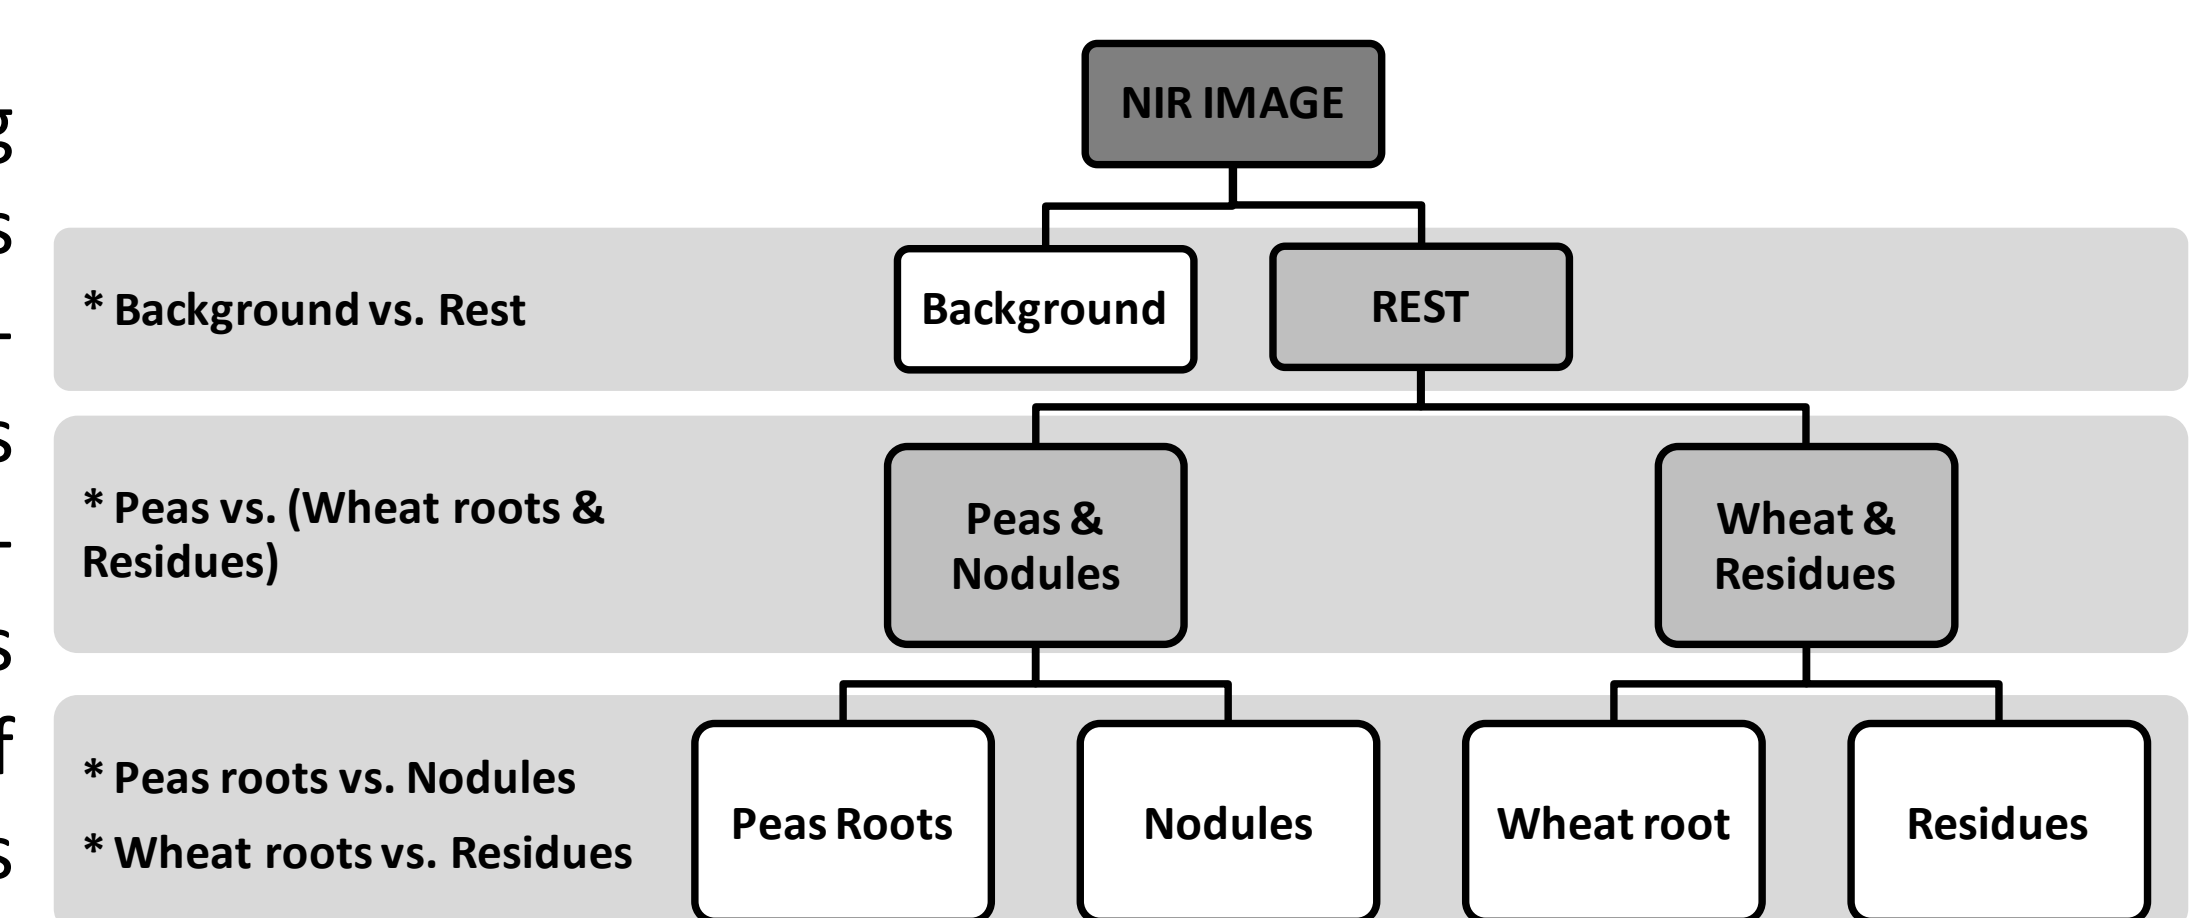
NIR IMAGE

* Background vs. Rest

Background

REST

* Peas vs. (Wheat roots & Residues)

Peas & Nodules

Wheat & Residues

* Peas roots vs. Nodules

* Wheat roots vs. Residues

Peas Roots

Nodules

Wheat root

Residues